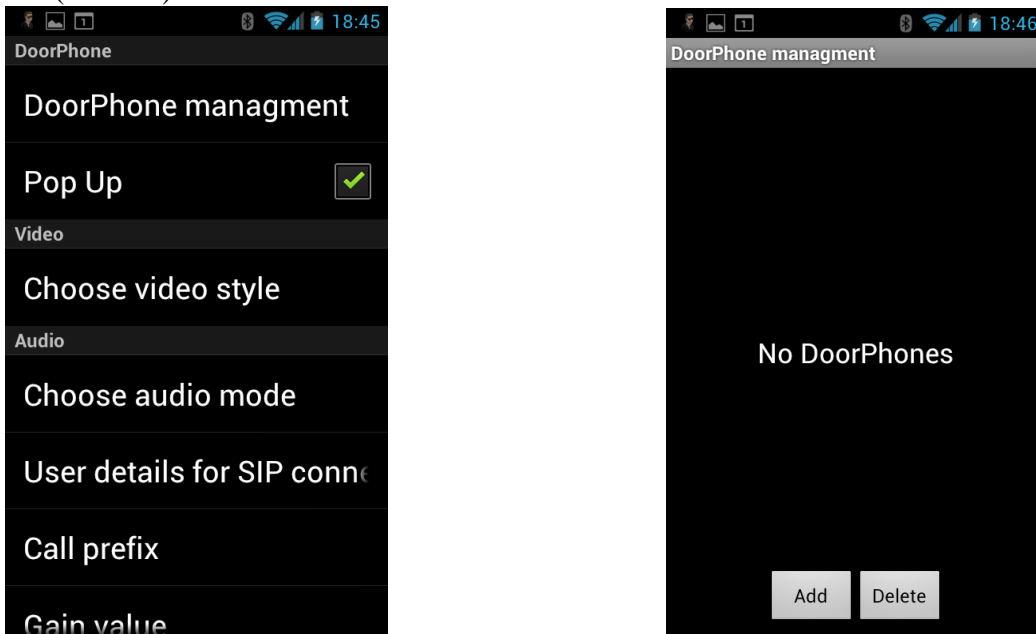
18:45

DoorPhone

DoorPhone managment

Pop Up

Video

Choose video style

Audio

Choose audio mode

User details for SIP conn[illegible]

Call prefix

Gain value

18:46

DoorPhone managment

No DoorPhones

Add

Delete